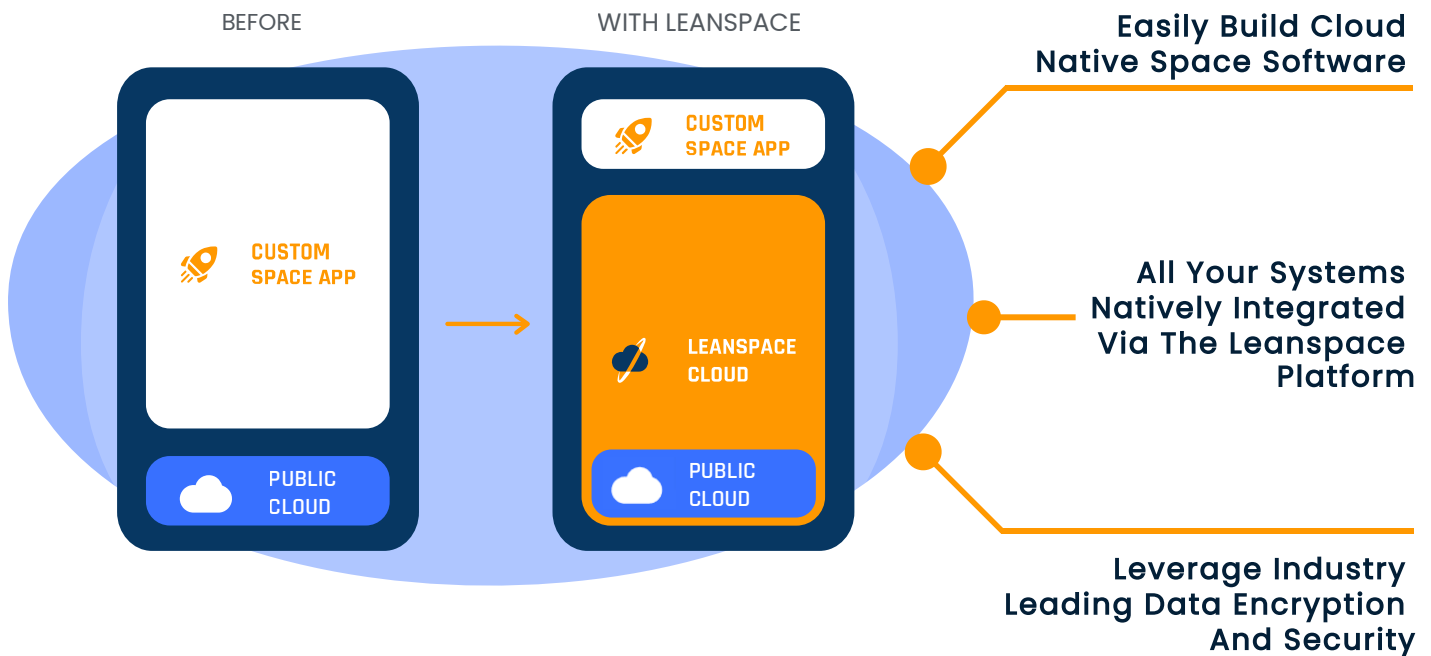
BEFORE

CUSTOM SPACE APP

PUBLIC CLOUD

WITH LEANSPACE

CUSTOM SPACE APP

LEANSPACE CLOUD

PUBLIC CLOUD

Easily Build Cloud Native Space Software

All Your Systems Natively Integrated Via The Leanspace Platform

Leverage Industry Leading Data Encryption And Security